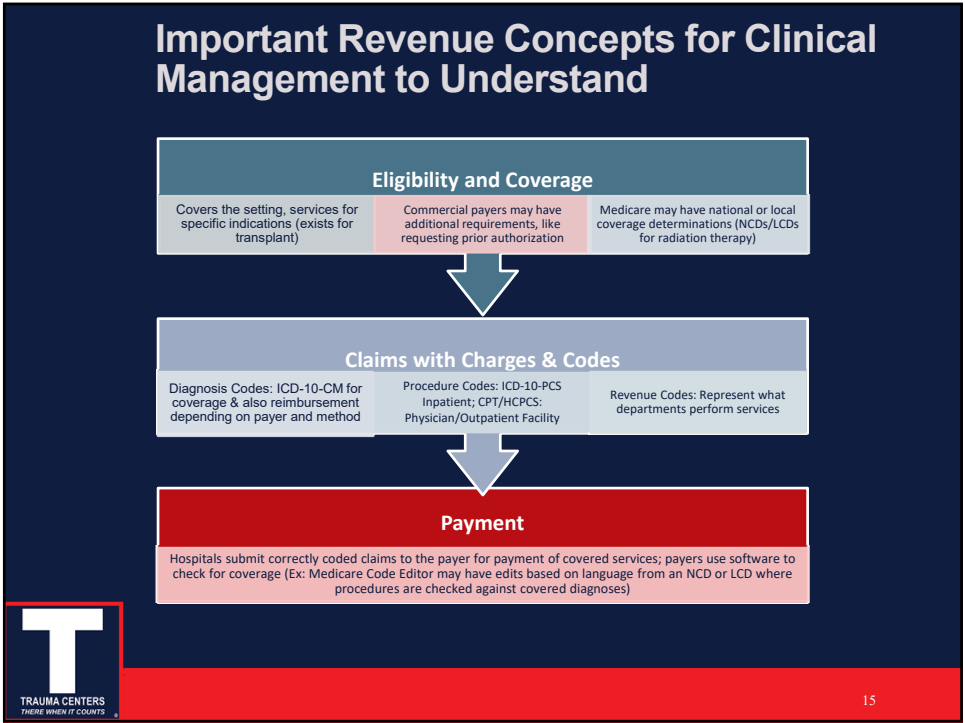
Important Revenue Concepts for Clinical Management to Understand

Eligibility and Coverage

Covers the setting, services for specific indications (exists for transplant)

Commercial payers may have additional requirements, like requesting prior authorization

Medicare may have national or local coverage determinations (NCDs/LCDs for radiation therapy)

Claims with Charges & Codes

Diagnosis Codes: ICD-10-CM for coverage & also reimbursement depending on payer and method

Procedure Codes: ICD-10-PCS Inpatient; CPT/HCPCS: Physician/Outpatient Facility

Revenue Codes: Represent what departments perform services

Payment

Hospitals submit correctly coded claims to the payer for payment of covered services; payers use software to check for coverage (Ex: Medicare Code Editor may have edits based on language from an NCD or LCD where procedures are checked against covered diagnoses)

TRAUMA CENTERS
THERE WHEN IT COUNTS

15